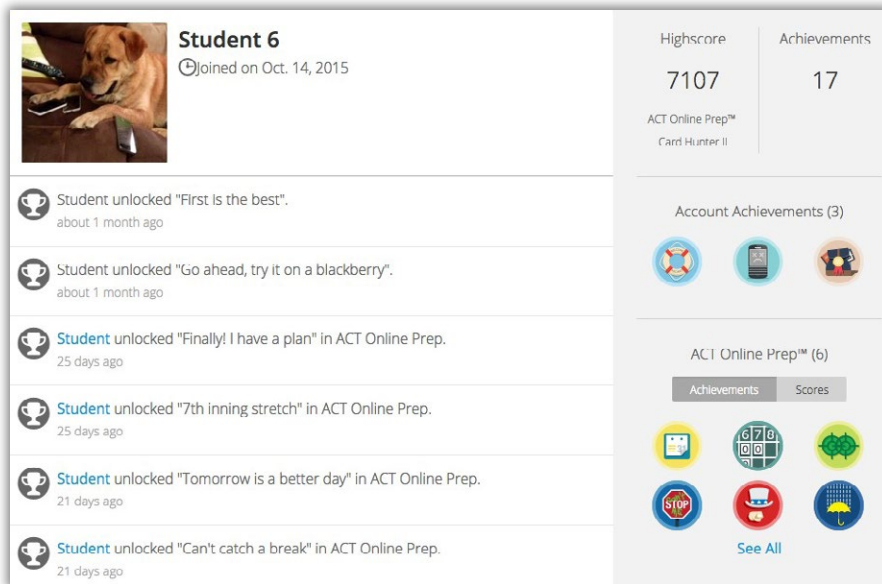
Student 6
Joined on Oct. 14, 2015

Highscore
7107
ACT Online Prep™
Card Hunter II

Achievements
17

Student unlocked "First is the best".
about 1 month ago

Student unlocked "Go ahead, try it on a blackberry".
about 1 month ago

Student unlocked "Finally! I have a plan" in ACT Online Prep.
25 days ago

Student unlocked "7th inning stretch" in ACT Online Prep.
25 days ago

Student unlocked "Tomorrow is a better day" in ACT Online Prep.
21 days ago

Student unlocked "Can't catch a break" in ACT Online Prep.
21 days ago

Account Achievements (3)

ACT Online Prep™ (6)

Achievements | Scores

6 7 8
0 0

STOP

See All